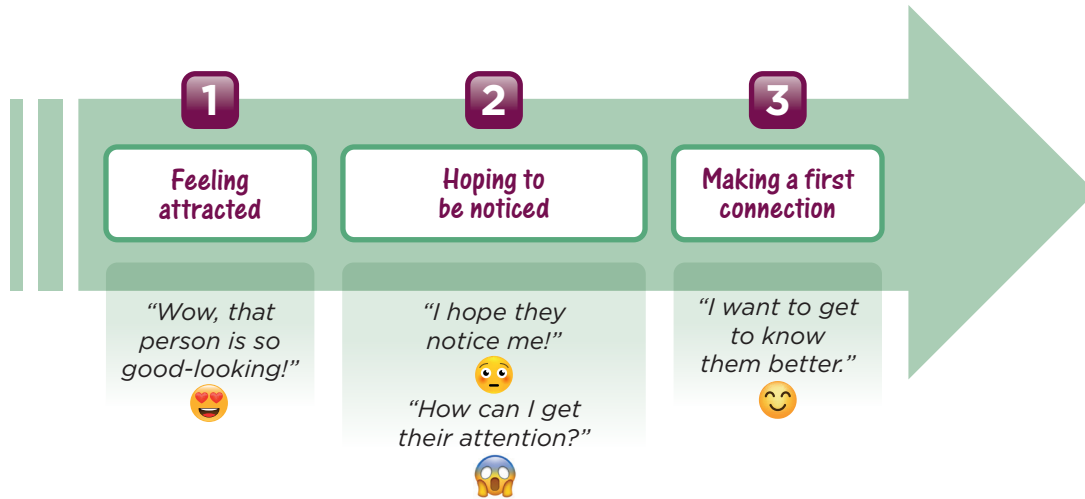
1

Feeling attracted

“Wow, that person is so good-looking!”

2

Hoping to be noticed

“I hope they notice me!”

“How can I get their attention?”

3

Making a first connection

“I want to get to know them better.”